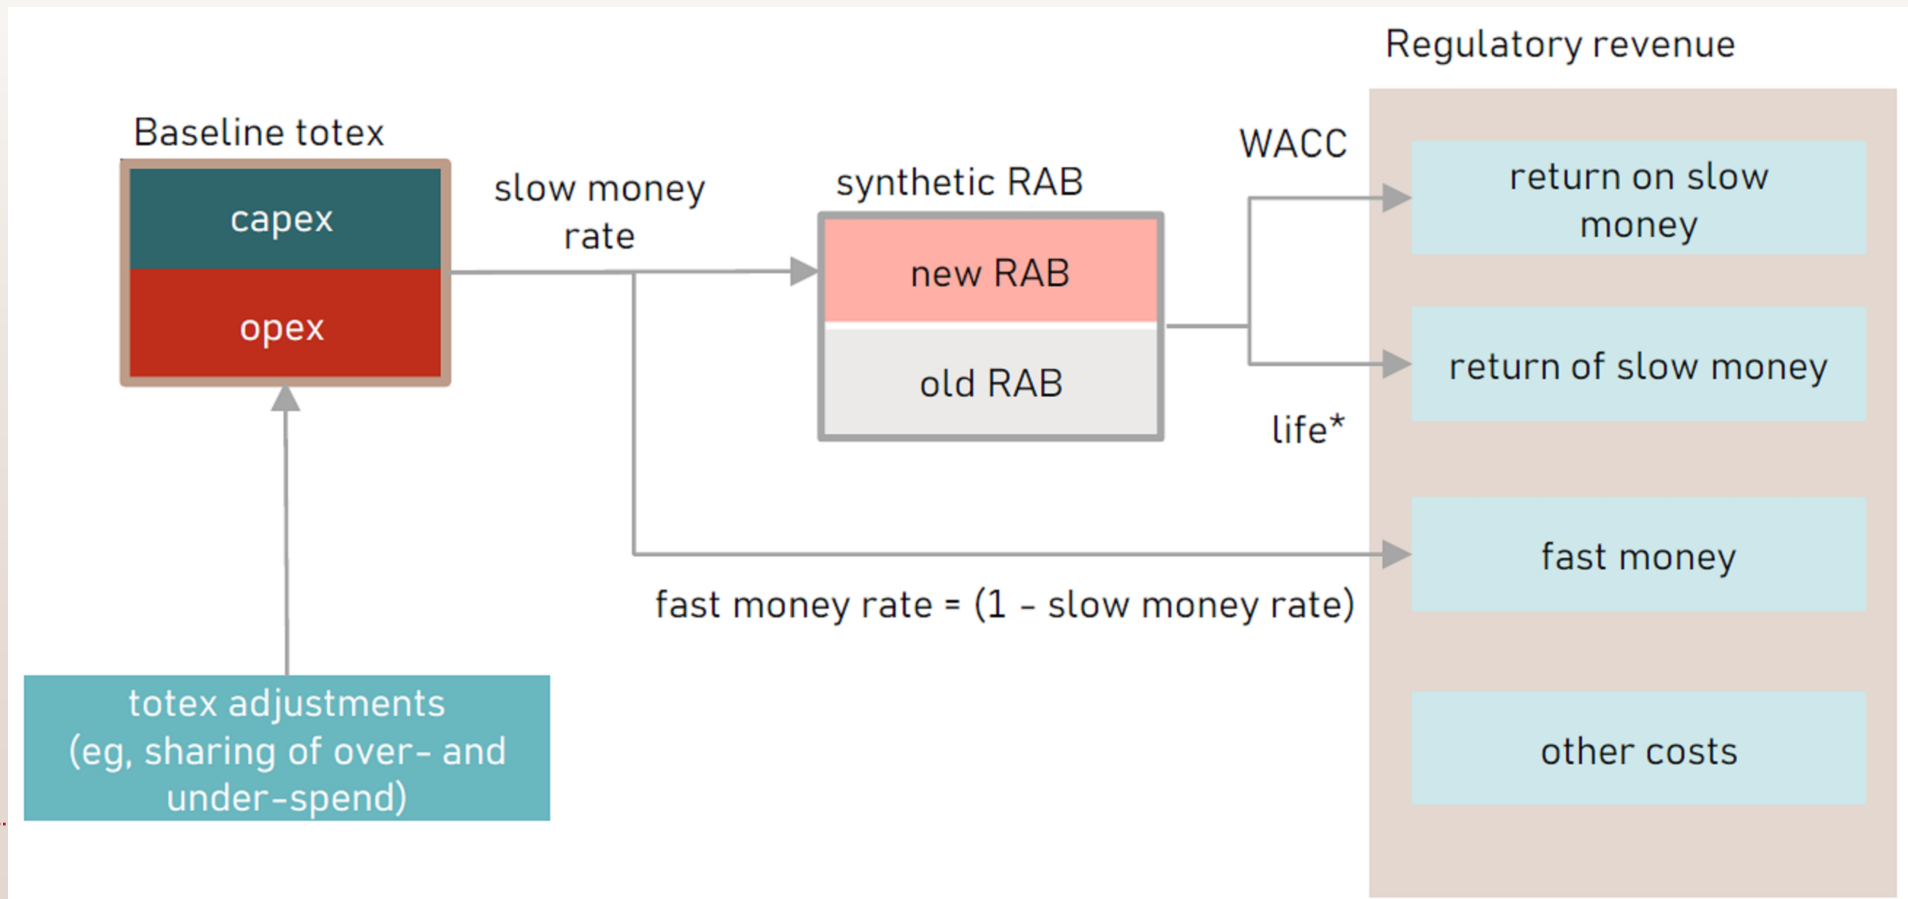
Regulatory revenue

Baseline totex

capex

opex

slow money rate

synthetic RAB

new RAB

old RAB

WACC

life*

return on slow money

return of slow money

fast money

other costs

fast money rate = (1 – slow money rate)

totex adjustments (eg, sharing of over- and under-spend)